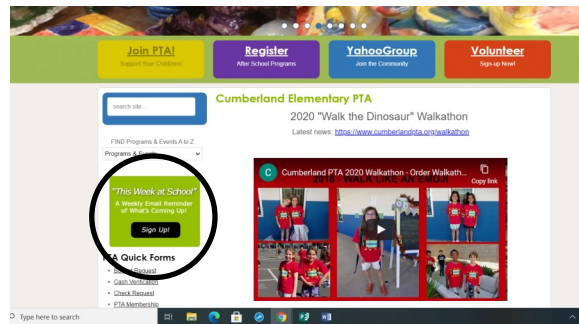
Join PTA!
Support Your Children

Register
After School Programs

YahooGroup
Join the Community

Volunteer
Sign-up Now!

search site...

FIND Programs & Events A to Z

Programs & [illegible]

"This Week at School"
A Weekly Email Reminder of What's Coming Up!
Sign Up!

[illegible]TA Quick Forms
• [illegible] Request
• Cash Verification
• Check Request
• PTA Membership

Cumberland Elementary PTA

2020 "Walk the Dinosaur" Walkathon

Latest news: https://www.cumberlandpta.org/walkathon

C
Cumberland PTA 2020 Walkathon - Order Walkath...
Copy link
2019 WALK LIKE AN EGYPT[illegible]

Type here to search